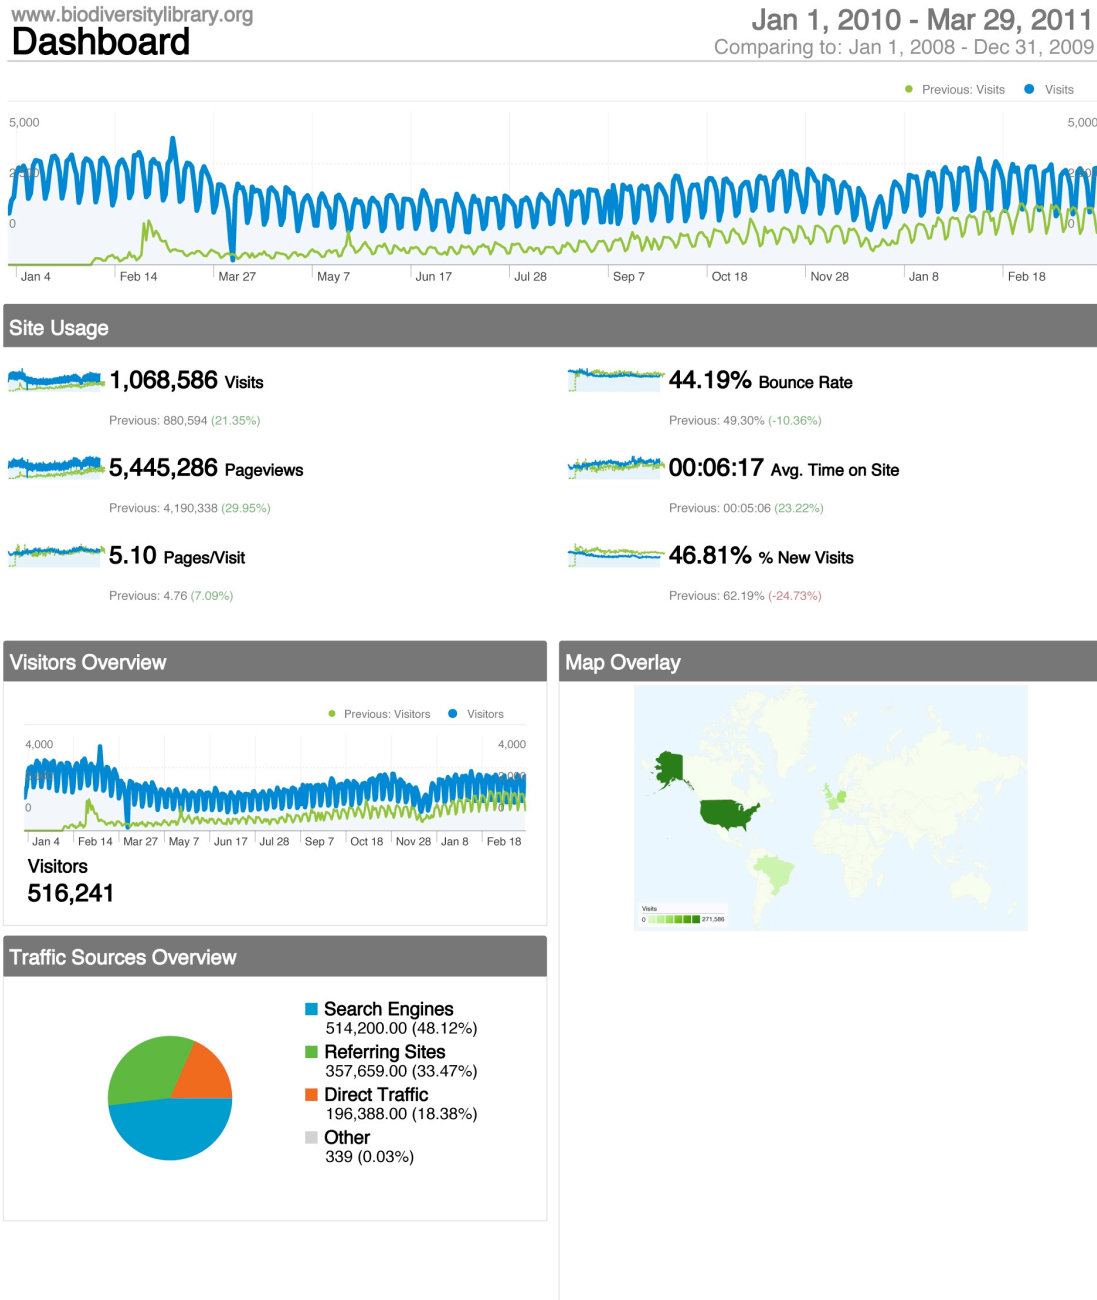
www.biodiversitylibrary.org
Dashboard

Jan 1, 2010 - Mar 29, 2011
Comparing to: Jan 1, 2008 - Dec 31, 2009

Previous: Visits Visits

5,000 5,000
2,500 2,500
0 0

Jan 4 Feb 14 Mar 27 May 7 Jun 17 Jul 28 Sep 7 Oct 18 Nov 28 Jan 8 Feb 18

Site Usage

1,068,586 Visits
Previous: 880,594 (21.35%)

44.19% Bounce Rate
Previous: 49.30% (-10.36%)

5,445,286 Pageviews
Previous: 4,190,338 (29.95%)

00:06:17 Avg. Time on Site
Previous: 00:05:06 (23.22%)

5.10 Pages/Visit
Previous: 4.76 (7.09%)

46.81% % New Visits
Previous: 62.19% (-24.73%)

Visitors Overview

Previous: Visitors Visitors

4,000 4,000
2,000 2,000
0 0

Jan 4 Feb 14 Mar 27 May 7 Jun 17 Jul 28 Sep 7 Oct 18 Nov 28 Jan 8 Feb 18

Visitors
516,241

Map Overlay

Visits
0 271,586

Traffic Sources Overview

Search Engines
514,200.00 (48.12%)
Referring Sites
357,659.00 (33.47%)
Direct Traffic
196,388.00 (18.38%)
Other
339 (0.03%)